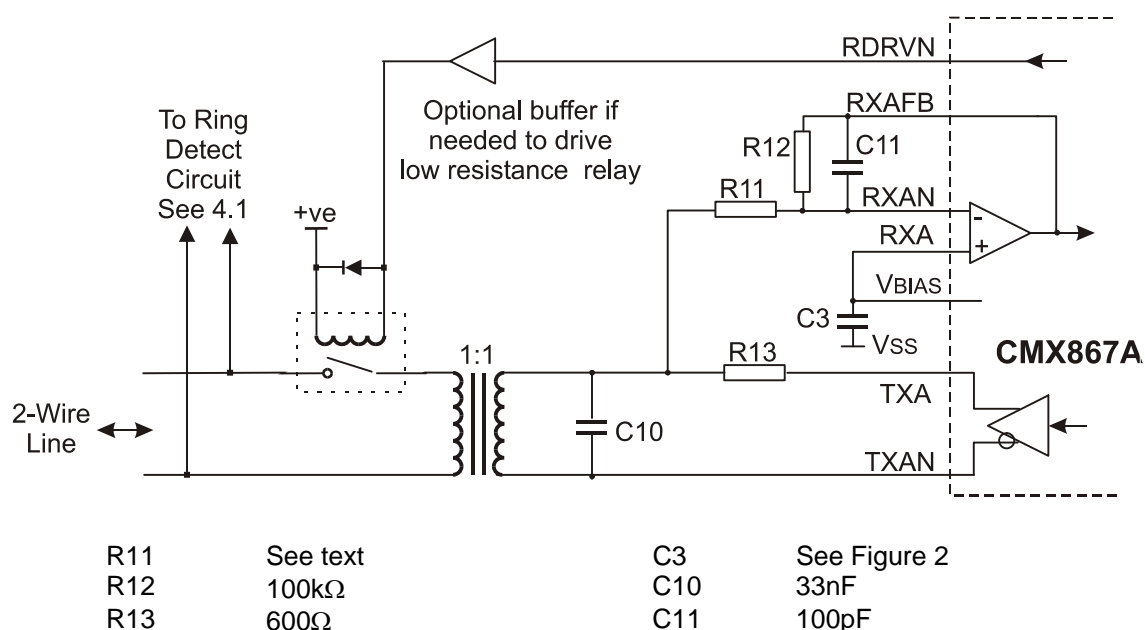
RDRVN

Optional buffer if needed to drive low resistance relay

To Ring Detect Circuit See 4.1

RXAFB

R12

C11

R11

RXAN

+ve

RXA

-

+

VBIAS

C3

VSS

1:1

R13

CMX867A

TXA

2-Wire Line

C10

TXAN

| | | | |
|---|---|---|---|
| R11 | See text | C3 | See Figure 2 |
| R12 | 100kΩ | C10 | 33nF |
| R13 | 600Ω | C11 | 100pF |